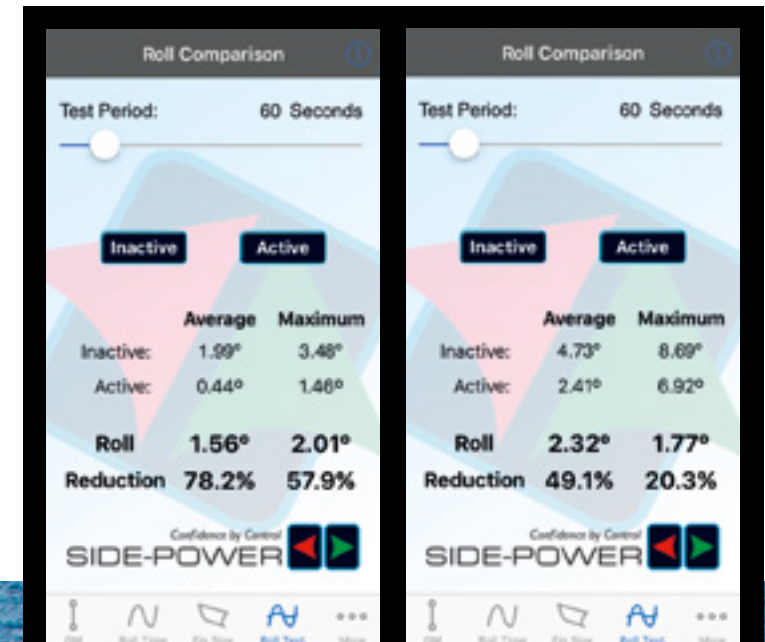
Roll Comparison

Test Period: 60 Seconds

Inactive Active

| | Average | Maximum |
|---|---|---|
| Inactive: | 1.99° | 3.48° |
| Active: | 0.44° | 1.46° |
| Roll Reduction | 1.56° 78.2% | 2.01° 57.9% |

Confidence by Control
SIDE-POWER

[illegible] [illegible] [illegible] Roll Test More

Roll Comparison

Test Period: 60 Seconds

Inactive Active

| | Average | Maximum |
|---|---|---|
| Inactive: | 4.73° | 8.69° |
| Active: | 2.41° | 6.92° |
| Roll Reduction | 2.32° 49.1% | 1.77° 20.3% |

Confidence by Control
SIDE-POWER

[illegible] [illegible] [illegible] Roll Test More